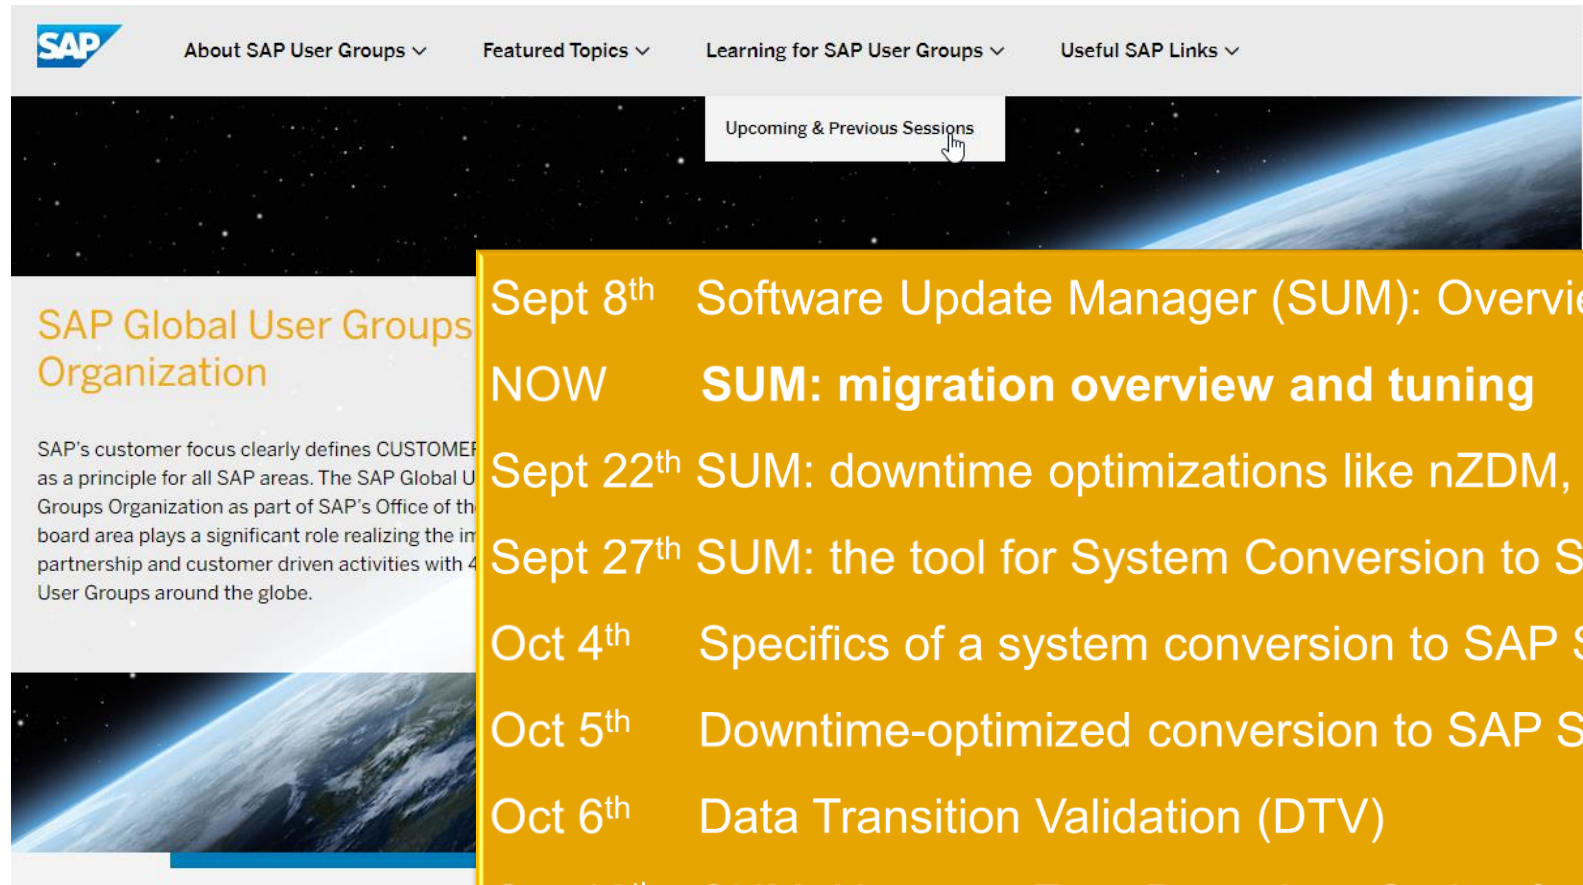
SAP

About SAP User Groups

Featured Topics

Learning for SAP User Groups

Useful SAP Links

Upcoming & Previous Sessions

SAP Global User Groups Organization

SAP's customer focus clearly defines CUSTOMEF as a principle for all SAP areas. The SAP Global U Groups Organization as part of SAP's Office of th board area plays a significant role realizing the in partnership and customer driven activities with 4 User Groups around the globe.

Sept 8$^{th}$ Software Update Manager (SUM): Overvi

NOW **SUM: migration overview and tuning**

Sept 22$^{th}$ SUM: downtime optimizations like nZDM,

Sept 27$^{th}$ SUM: the tool for System Conversion to S

Oct 4$^{th}$ Specifics of a system conversion to SAP S

Oct 5$^{th}$ Downtime-optimized conversion to SAP S

Oct 6$^{th}$ Data Transition Validation (DTV)

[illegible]